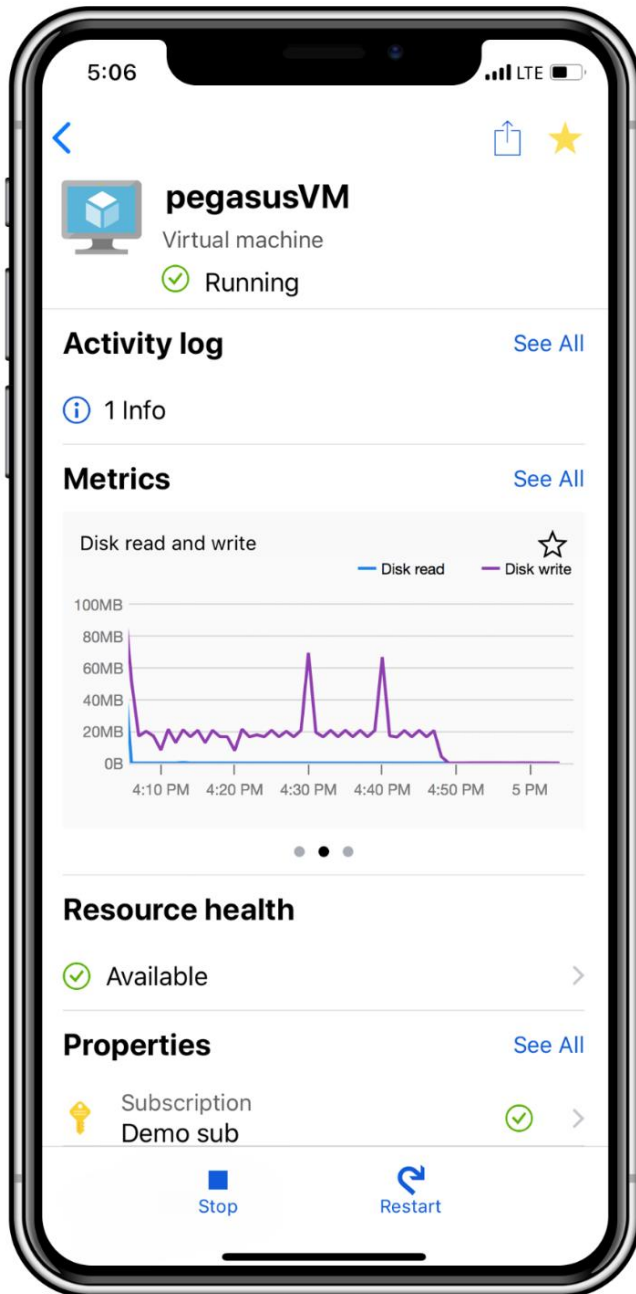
5:06

LTE

pegasusVM

Virtual machine

Running

Activity log

See All

1 Info

Metrics

See All

Disk read and write

Disk read

Disk write

100MB

80MB

60MB

40MB

20MB

0B

4:10 PM

4:20 PM

4:30 PM

4:40 PM

4:50 PM

5 PM

Resource health

Available

Properties

See All

Subscription

Demo sub

Stop

Restart